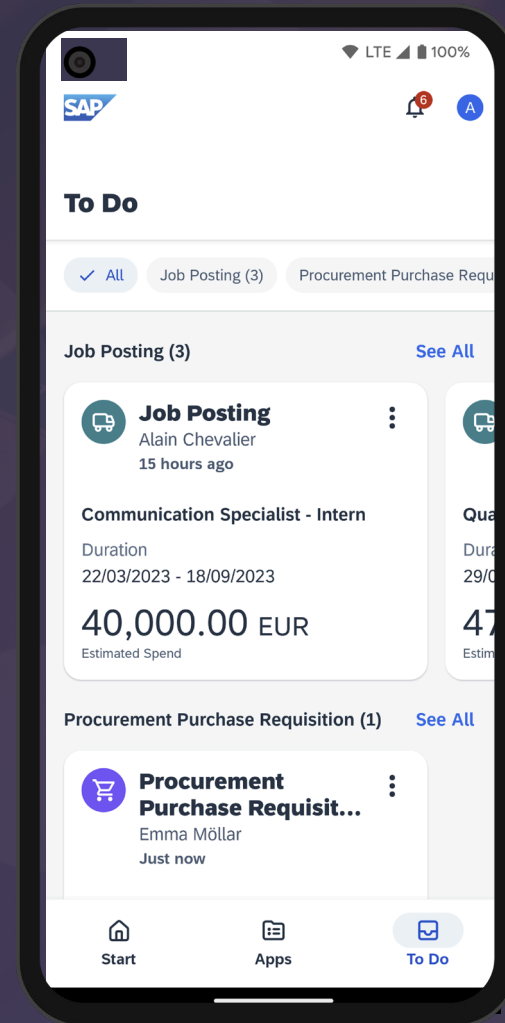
LTE 100%

SAP

6

A

To Do

All

Job Posting (3)

Procurement Purchase Requ

Job Posting (3)

See All

Job Posting

Alain Chevalier

15 hours ago

Communication Specialist - Intern

Duration

22/03/2023 - 18/09/2023

40,000.00 EUR

Estimated Spend

Qua

Dura

29/0

47

Estim

Procurement Purchase Requisition (1)

See All

Procurement Purchase Requisit...

Emma Möllar

Just now

Start

Apps

To Do